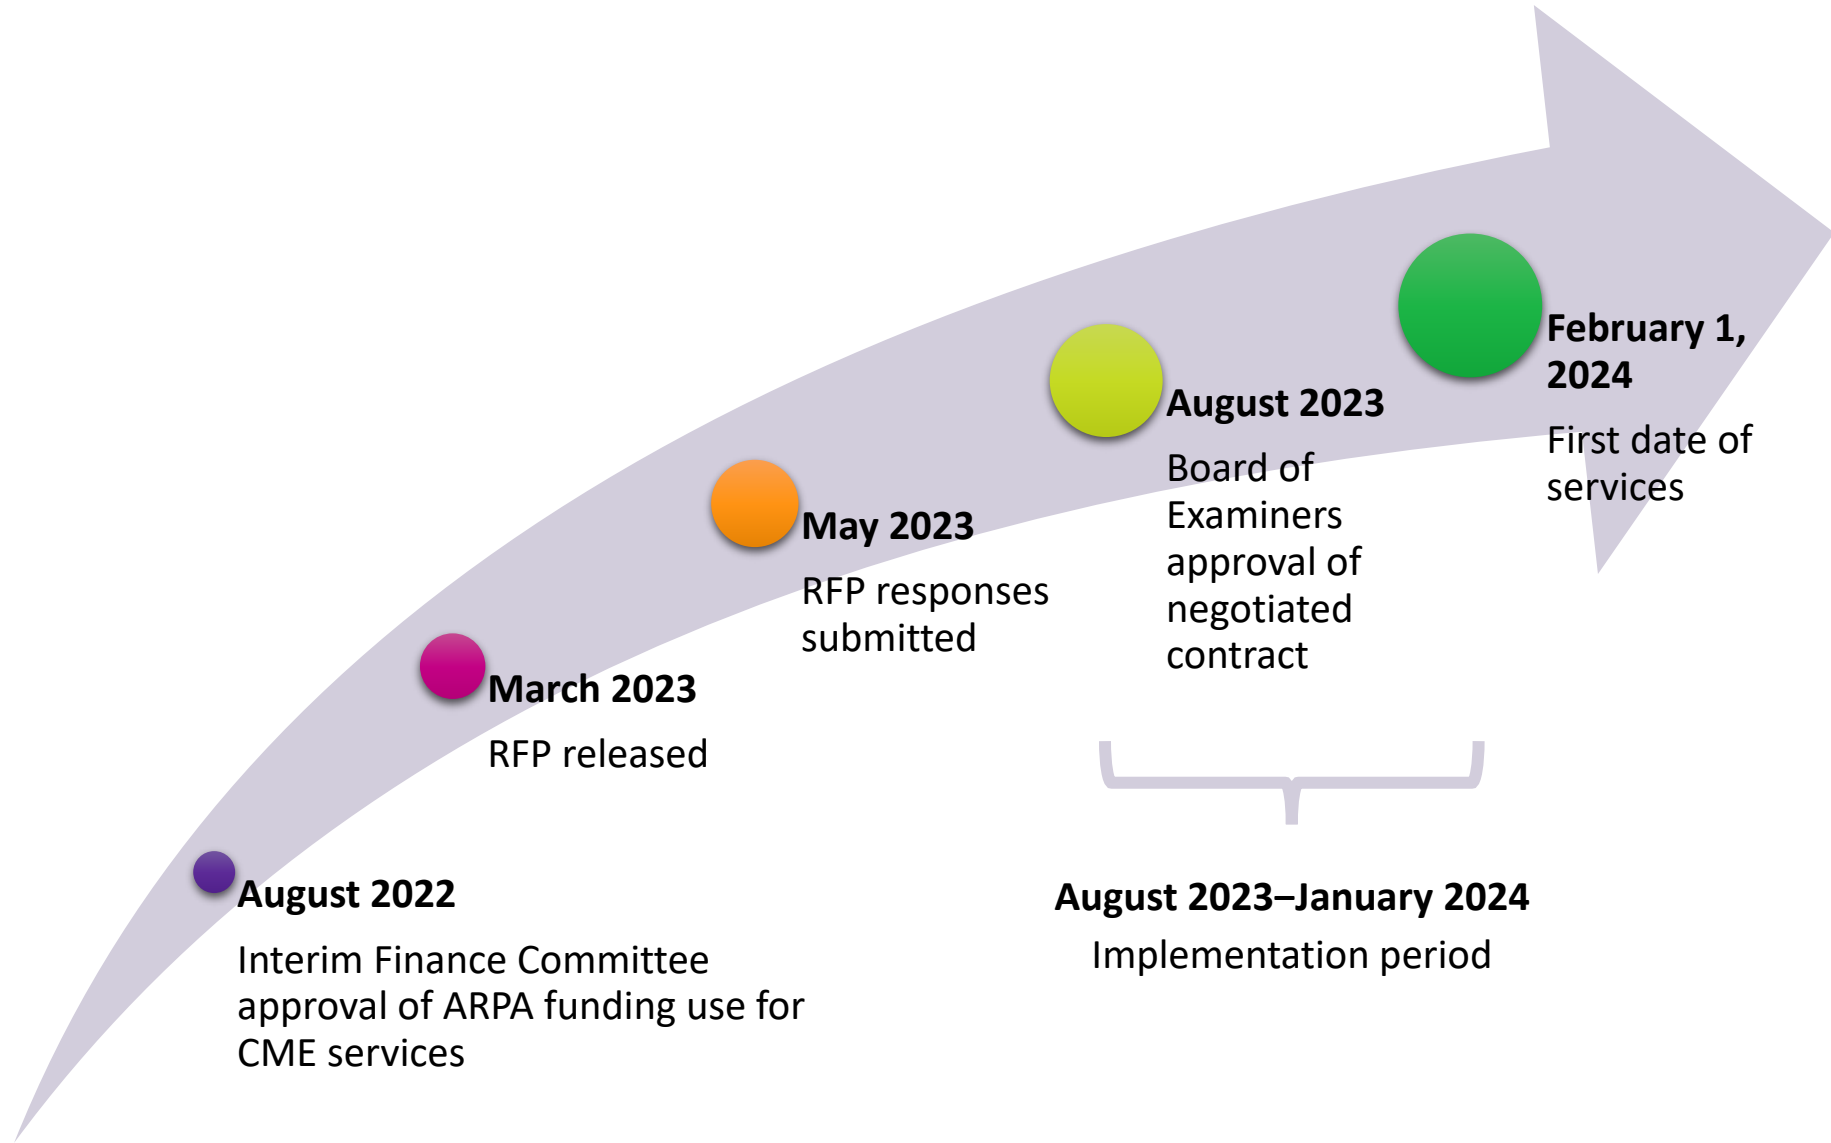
**August 2022**
Interim Finance Committee approval of ARPA funding use for CME services

**March 2023**
RFP released

**May 2023**
RFP responses submitted

**August 2023**
Board of Examiners approval of negotiated contract

**February 1, 2024**
First date of services

**August 2023–January 2024**
Implementation period